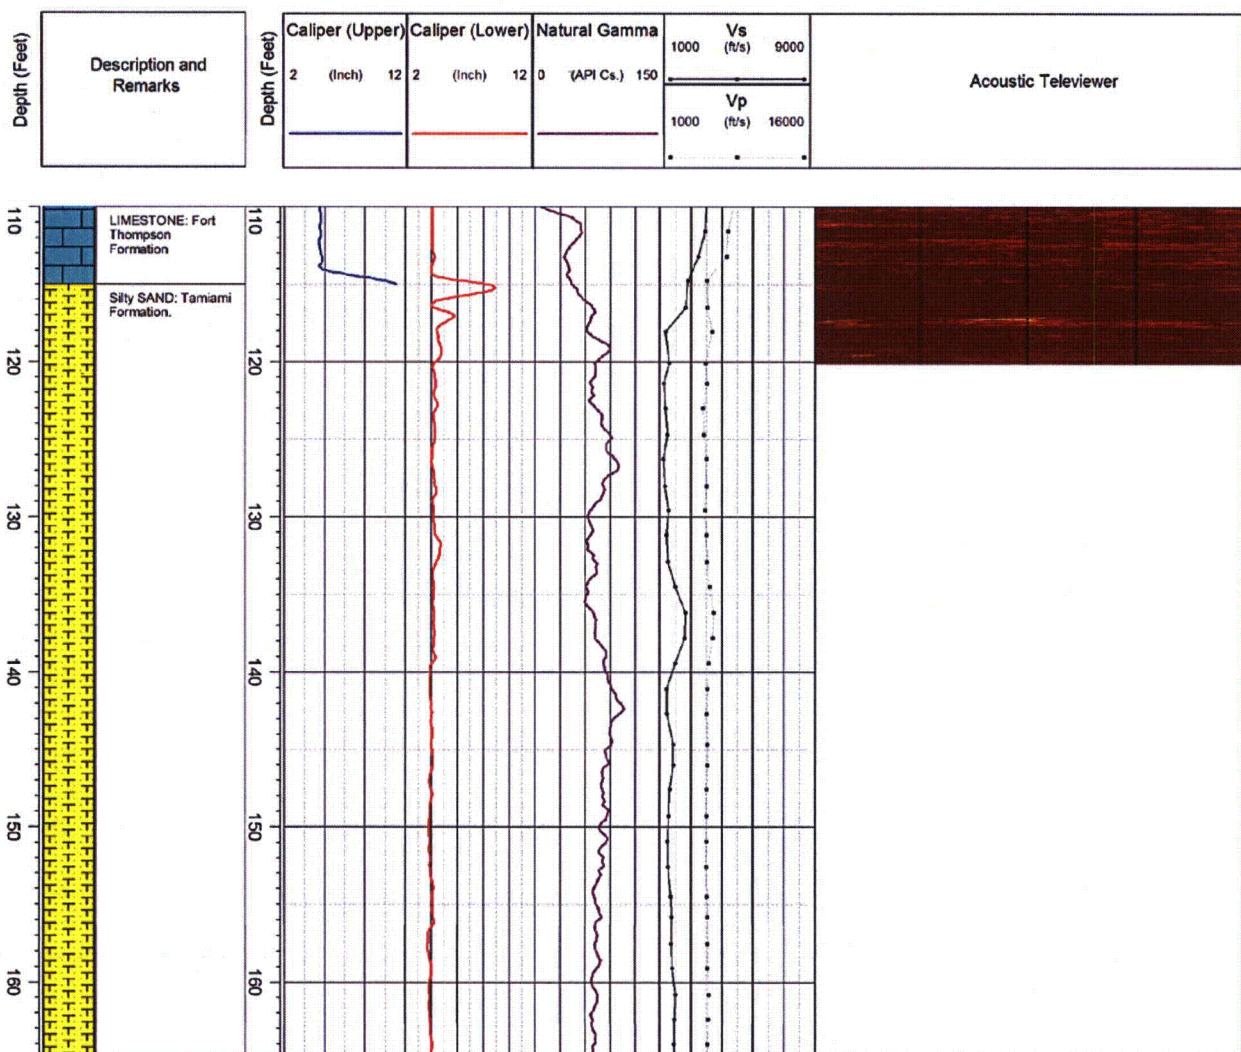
| Depth (Feet) | Description and Remarks | Depth (Feet) | Caliper (Upper) 2 (Inch) 12 | Caliper (Lower) 2 (Inch) 12 | Natural Gamma 0 (API Cs.) 150 | Vs 1000 (ft/s) 9000 / Vp 1000 (ft/s) 16000 | Acoustic Televiewer |
|---|---|---|---|---|---|---|---|

LIMESTONE: Fort Thompson Formation

Silty SAND: Tamiami Formation.

110
120
130
140
150
160

110
120
130
140
150
160